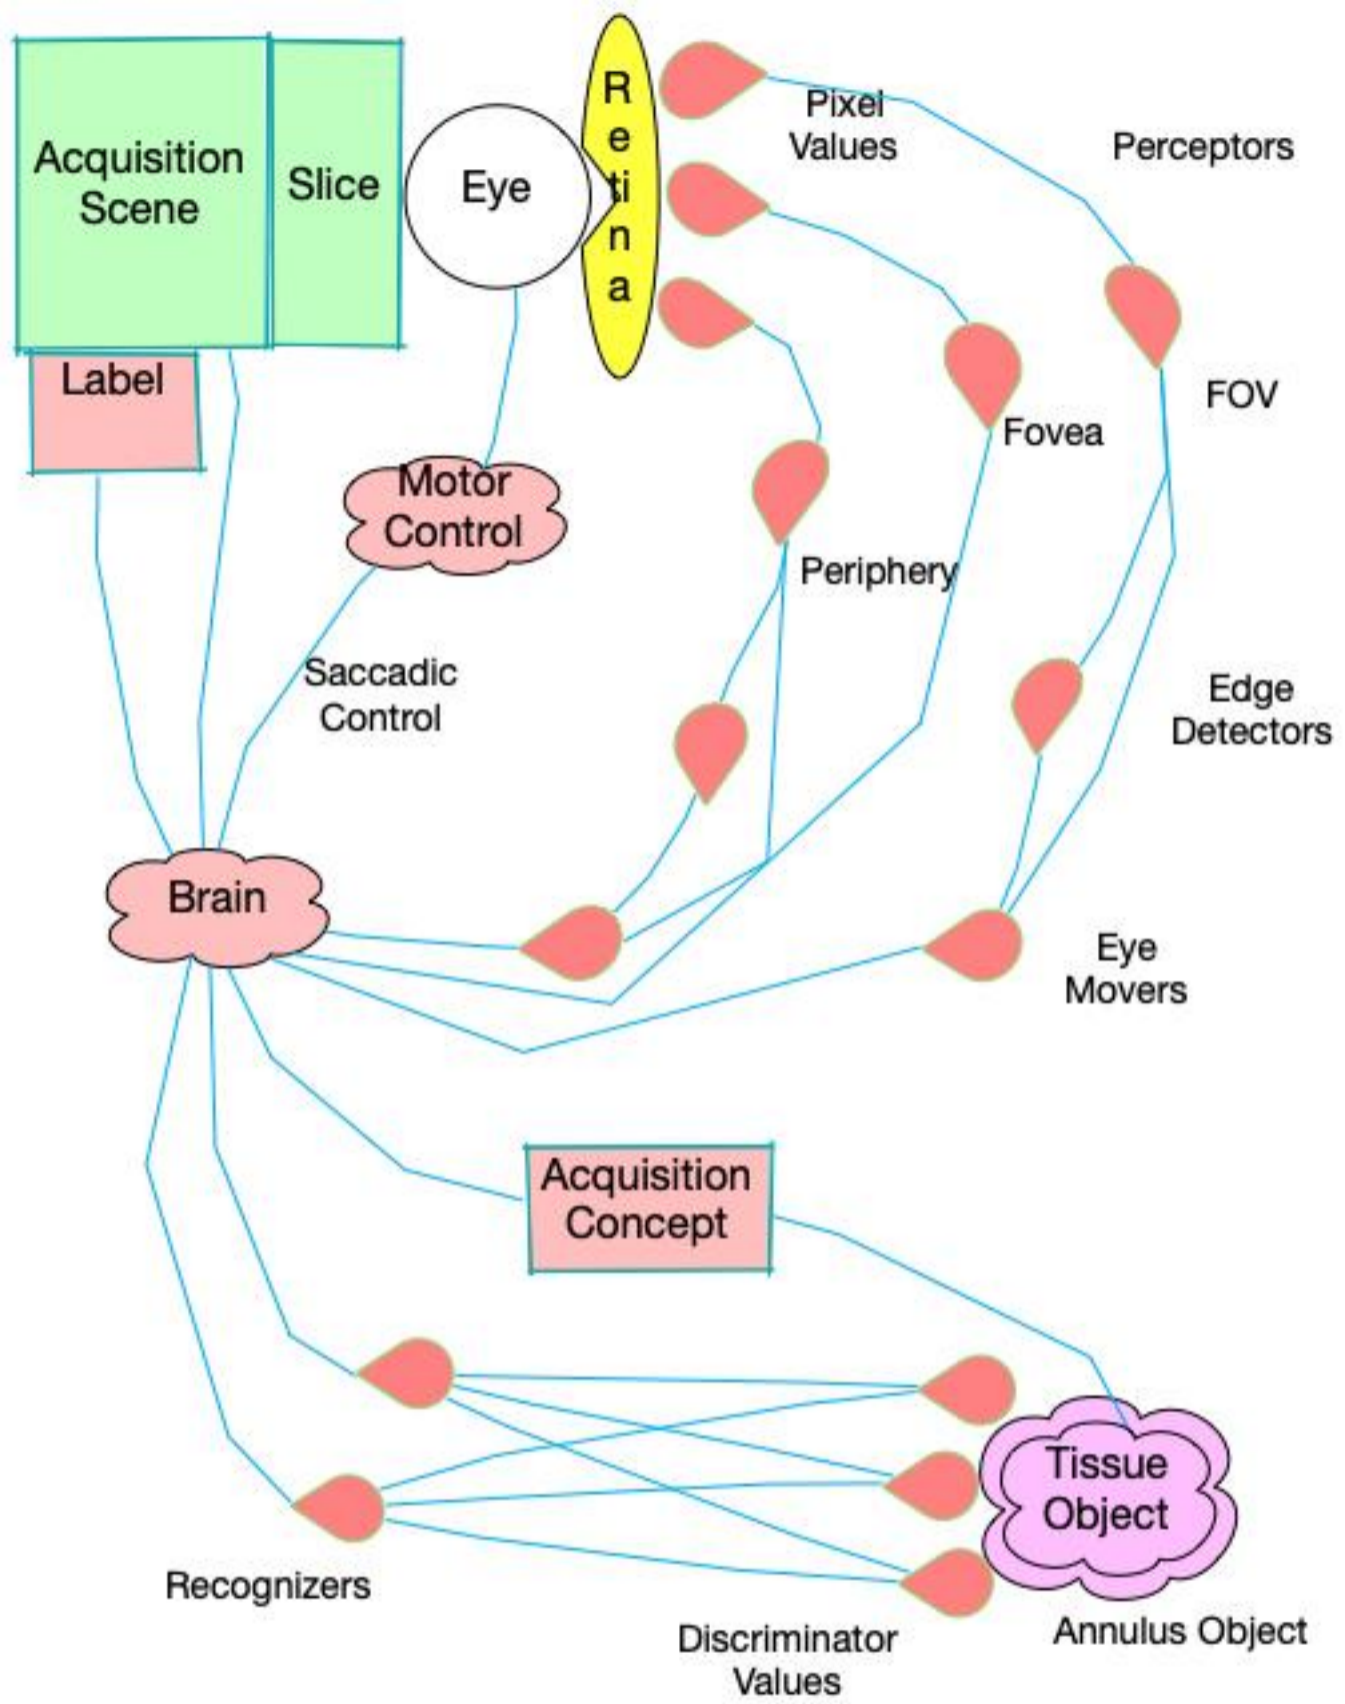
Acquisition Scene

Slice

Eye

R
e
t
i
n
a

Pixel Values

Perceptors

Label

FOV

Fovea

Motor Control

Periphery

Saccadic Control

Edge Detectors

Brain

Eye Movers

Acquisition Concept

Tissue Object

Recognizers

Discriminator Values

Annulus Object